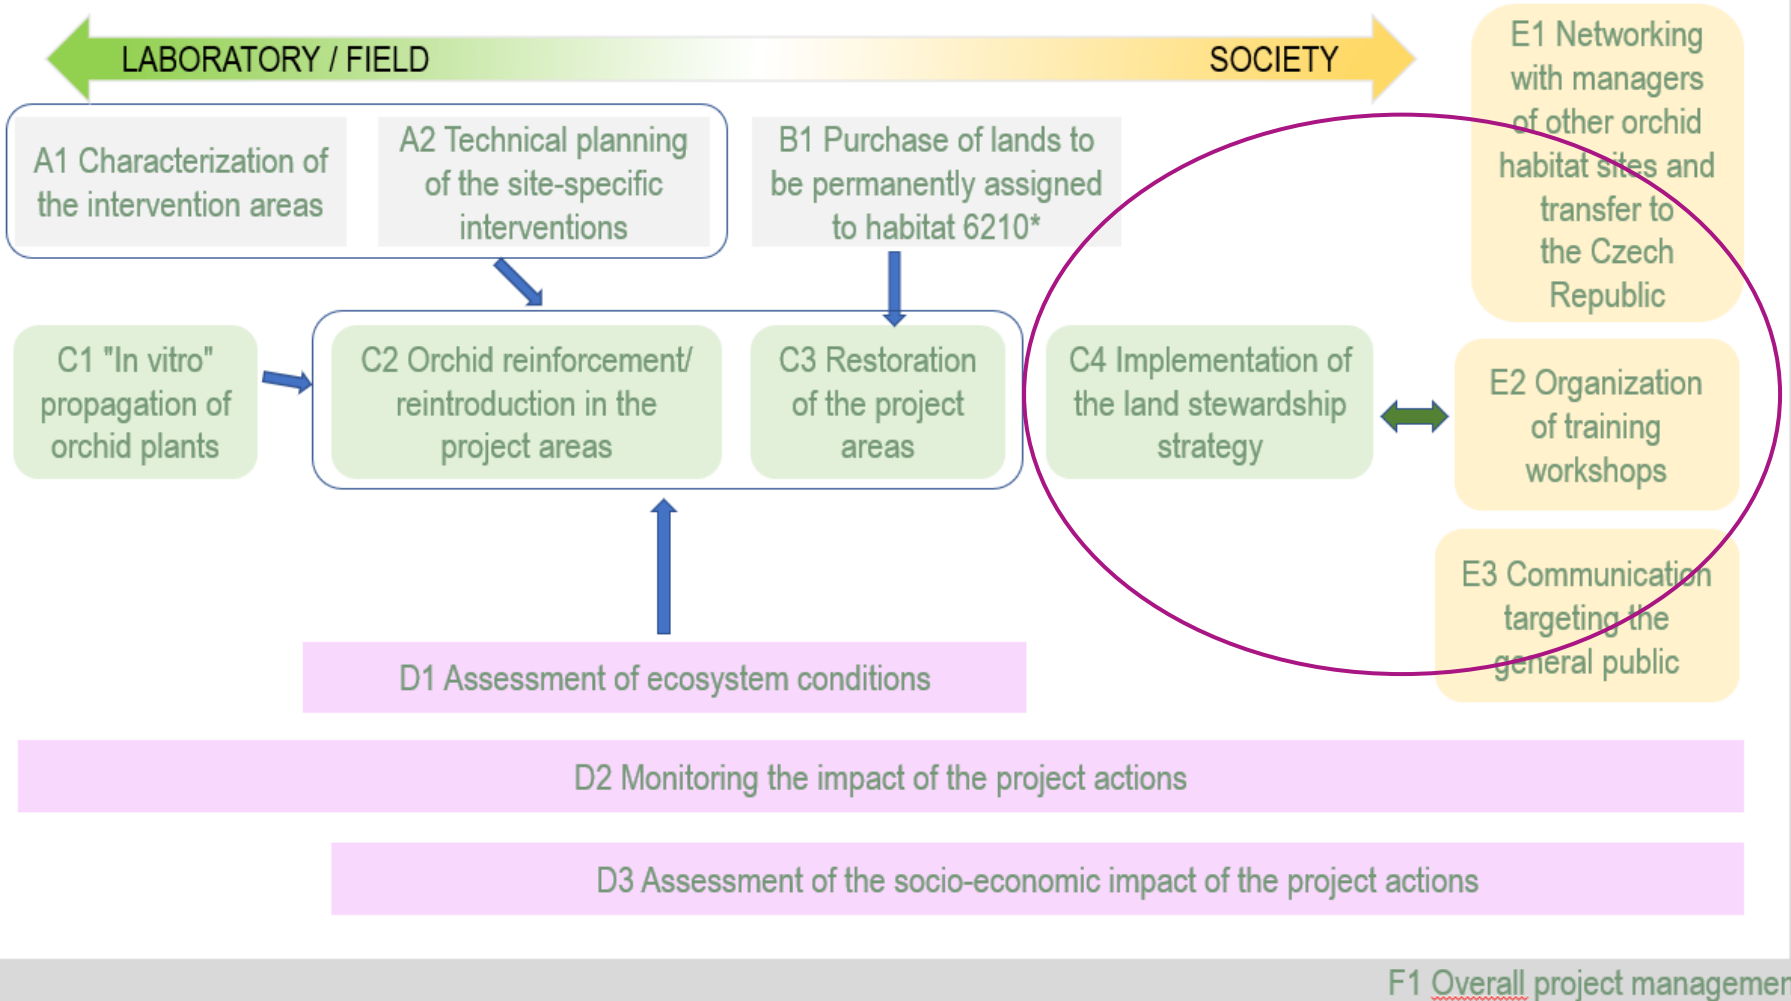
LABORATORY / FIELD

SOCIETY

E1 Networking with managers of other orchid habitat sites and transfer to the Czech Republic

A1 Characterization of the intervention areas

A2 Technical planning of the site-specific interventions

B1 Purchase of lands to be permanently assigned to habitat 6210*

C1 "In vitro" propagation of orchid plants

C2 Orchid reinforcement/ reintroduction in the project areas

C3 Restoration of the project areas

C4 Implementation of the land stewardship strategy

E2 Organization of training workshops

E3 Communication targeting the general public

D1 Assessment of ecosystem conditions

D2 Monitoring the impact of the project actions

D3 Assessment of the socio-economic impact of the project actions

F1 Overall project managemer